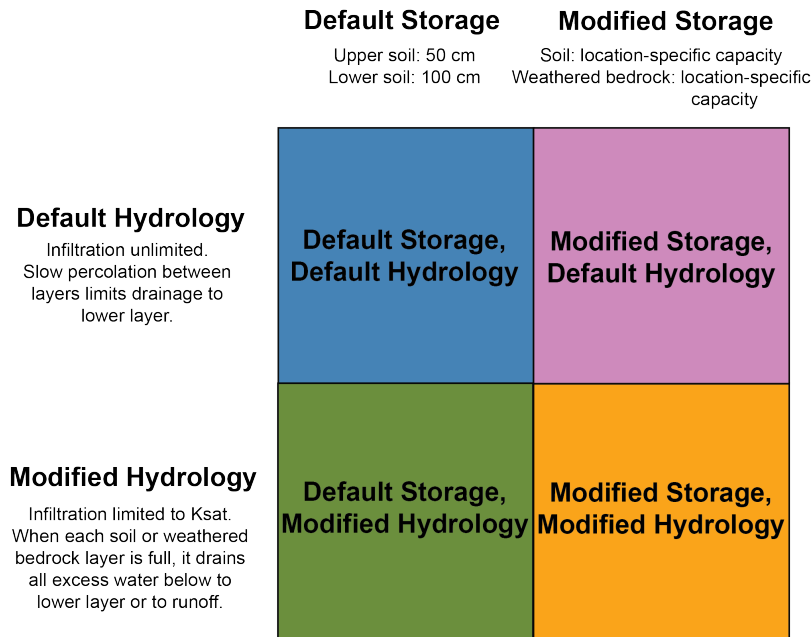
Default Storage
Upper soil: 50 cm
Lower soil: 100 cm

Modified Storage
Soil: location-specific capacity
Weathered bedrock: location-specific capacity

Default Hydrology
Infiltration unlimited. Slow percolation between layers limits drainage to lower layer.

Modified Hydrology
Infiltration limited to Ksat. When each soil or weathered bedrock layer is full, it drains all excess water below to lower layer or to runoff.

| | | |
|---|---|---|
| Default Hydrology | Default Storage, Default Hydrology | Modified Storage, Default Hydrology |
| Modified Hydrology | Default Storage, Modified Hydrology | Modified Storage, Modified Hydrology |